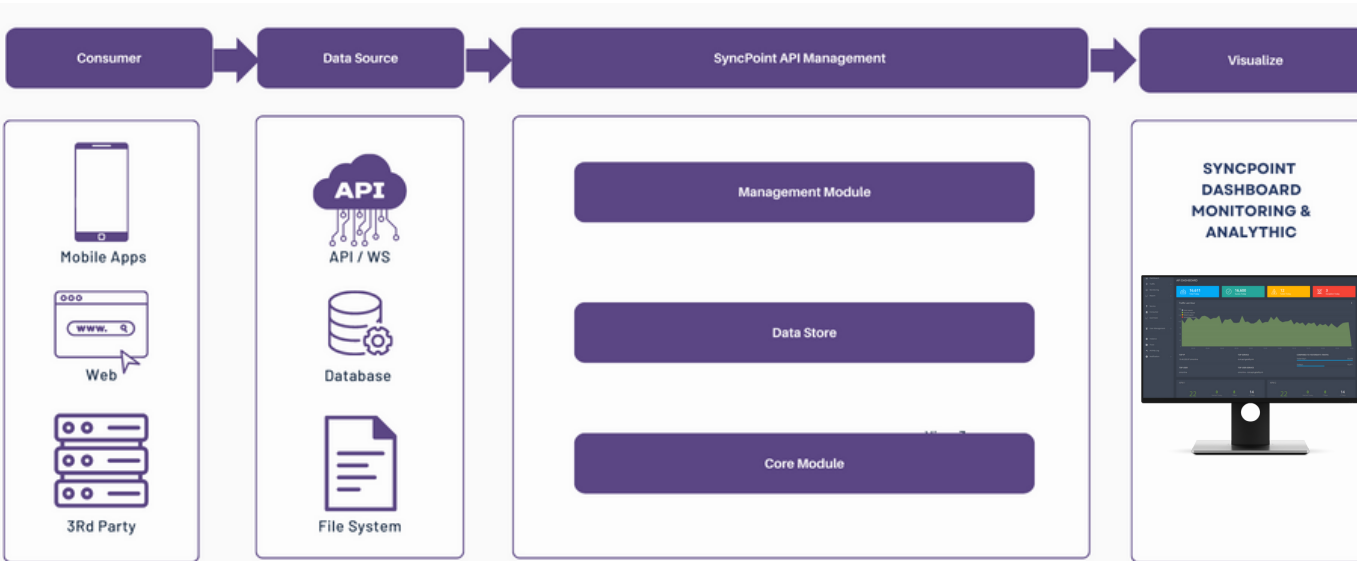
Consumer

Data Source

SyncPoint API Management

Visualize

Mobile Apps

www.

Web

3Rd Party

API

API / WS

Database

File System

Management Module

Data Store

Core Module

SYNCPOINT DASHBOARD MONITORING & ANALYTHIC